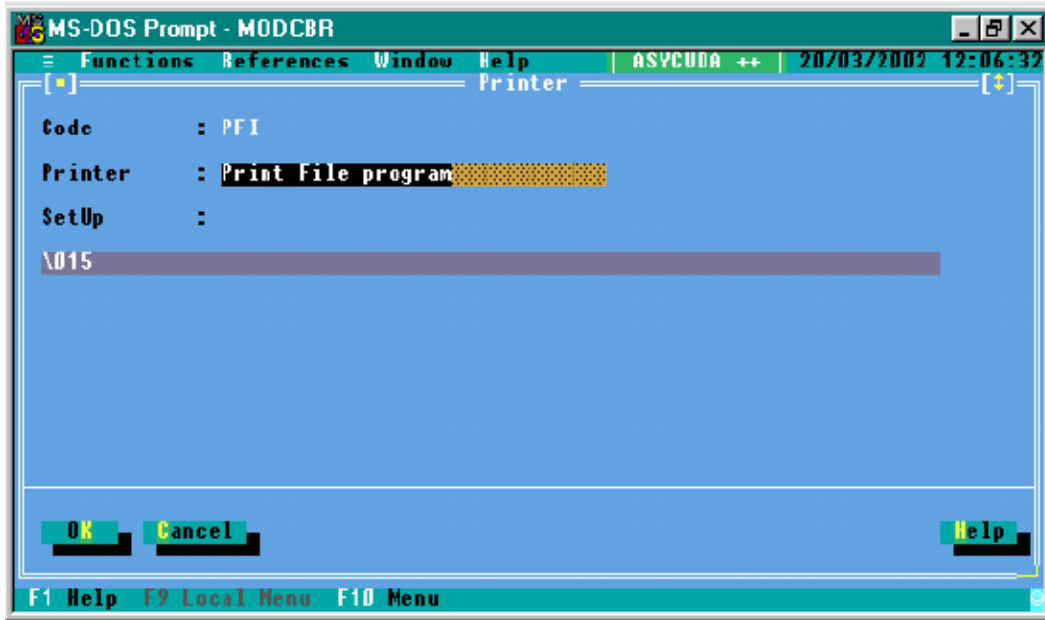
MS-DOS Prompt - MODCBR

≡ Functions References Window Help | ASYCUDA ++ | 20/03/2002 12:06:32

[■] Printer [↕]

Code : PFI

Printer : Print File program

SetUp :

\015

OK Cancel Help

F1 Help F9 Local Menu F10 Menu